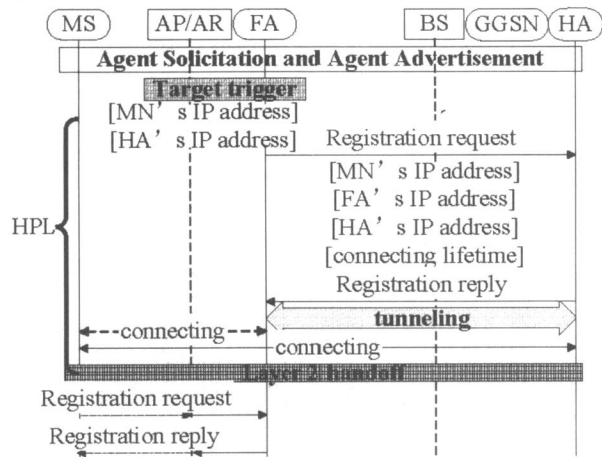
MS
AP/AR
FA
BS
GGSN
HA
Agent Solicitation and Agent Advertisement
Target trigger
[MN' s IP address]
[HA' s IP address]
Registration request
[MN' s IP address]
[FA' s IP address]
[HA' s IP address]
[connecting lifetime]
Registration reply
HPL
connecting
tunneling
connecting
Layer 2 handoff
Registration request
Registration reply